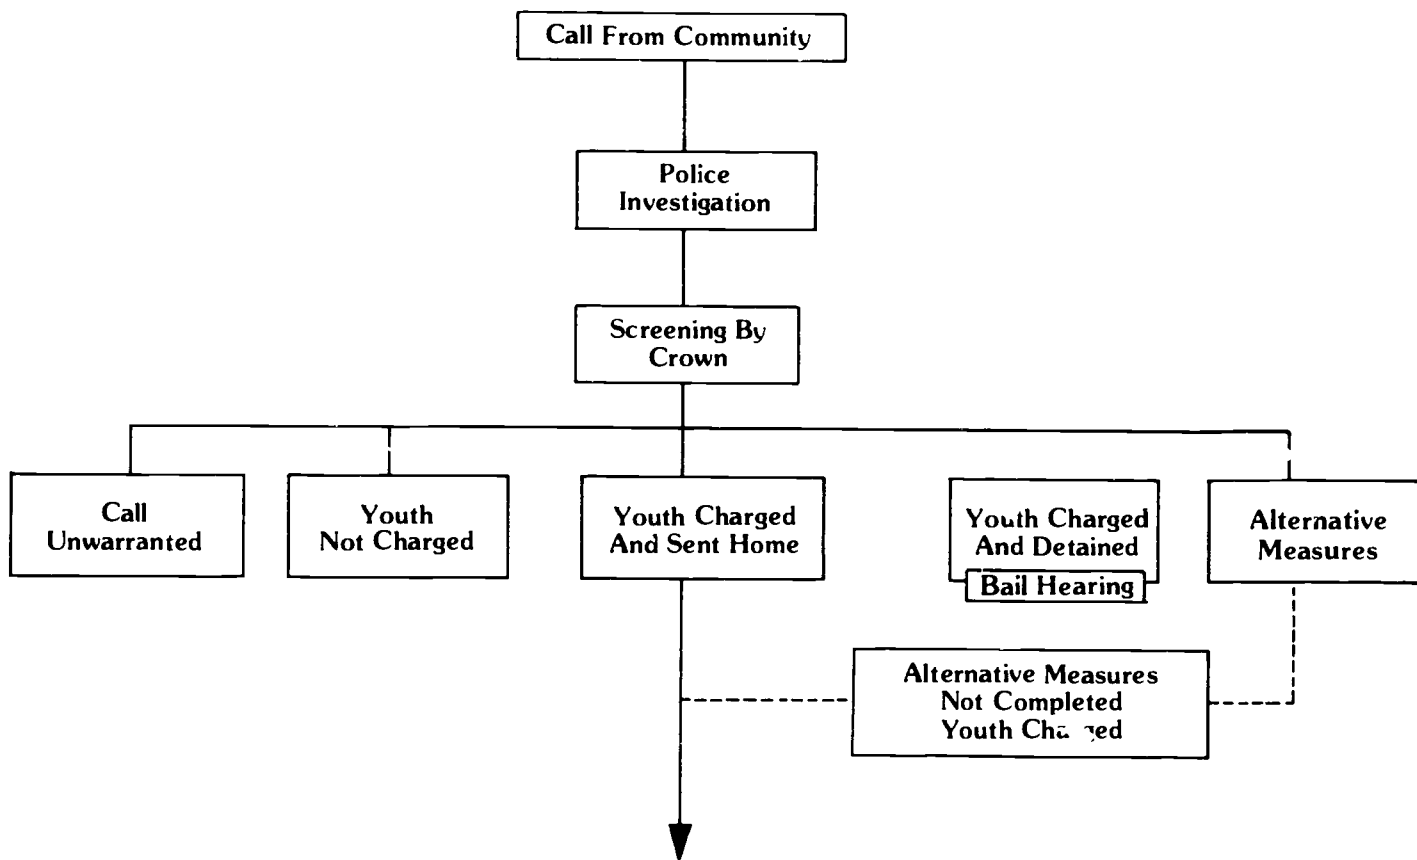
Call From Community

Police Investigation

Screening By Crown

Call Unwarranted

Youth Not Charged

Youth Charged And Sent Home

Youth Charged And Detained

Bail Hearing

Alternative Measures

Alternative Measures Not Completed Youth Charged